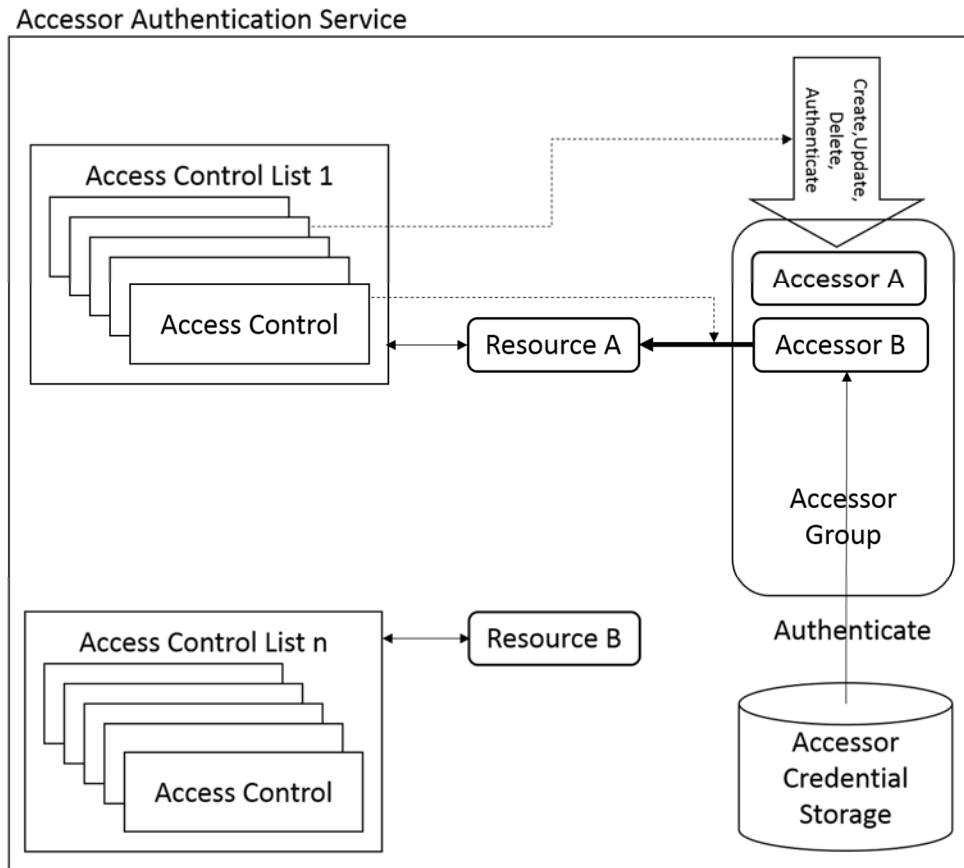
Accessor Authentication Service

Access Control List 1

Access Control

Create, Update, Delete, Authenticate

Accessor A

Accessor B

Resource A

Accessor Group

Access Control List n

Access Control

Resource B

Authenticate

Accessor Credential Storage